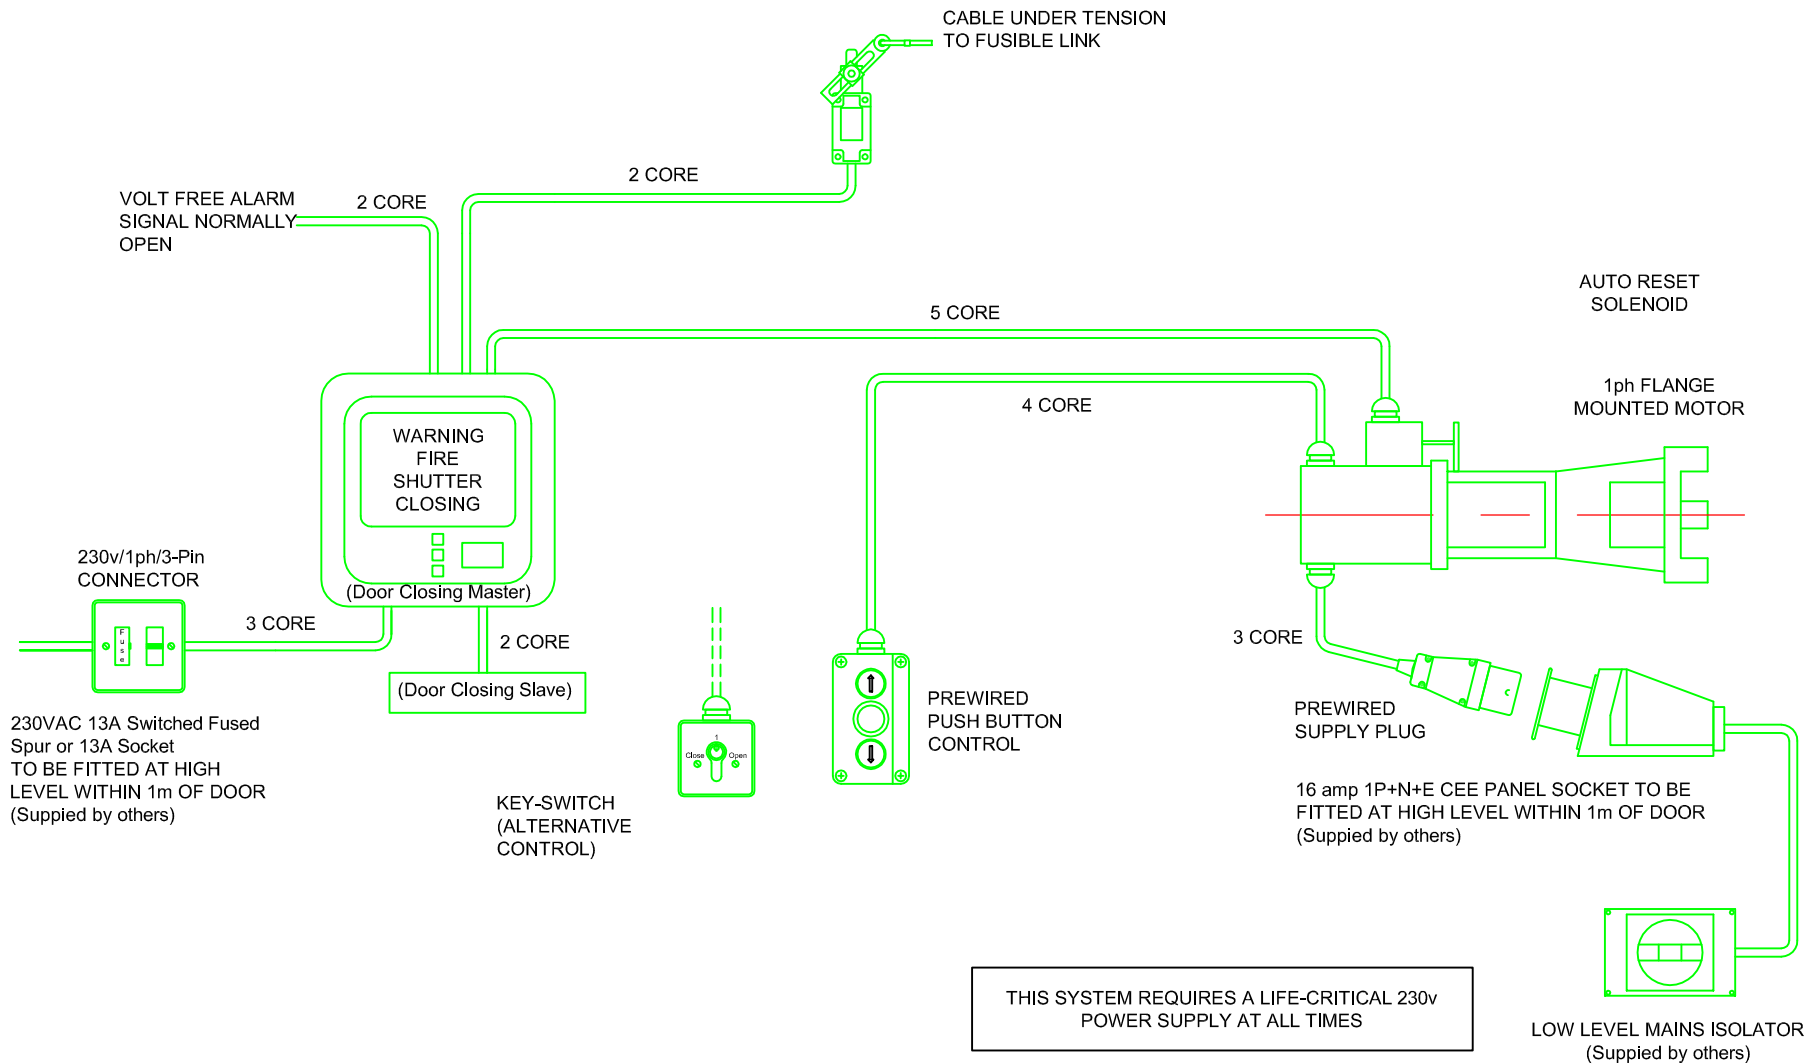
CABLE UNDER TENSION
TO FUSIBLE LINK

2 CORE

VOLT FREE ALARM
SIGNAL NORMALLY
OPEN

2 CORE

AUTO RESET
SOLENOID

5 CORE

1ph FLANGE
MOUNTED MOTOR

4 CORE

WARNING
FIRE
SHUTTER
CLOSING

(Door Closing Master)

230v/1ph/3-Pin
CONNECTOR

Fuse

3 CORE

2 CORE

(Door Closing Slave)

3 CORE

230VAC 13A Switched Fused Spur or 13A Socket
TO BE FITTED AT HIGH LEVEL WITHIN 1m OF DOOR
(Suppied by others)

1
Close Open

KEY-SWITCH
(ALTERNATIVE
CONTROL)

PREWIRED
PUSH BUTTON
CONTROL

PREWIRED
SUPPLY PLUG

16 amp 1P+N+E CEE PANEL SOCKET TO BE FITTED AT HIGH LEVEL WITHIN 1m OF DOOR
(Suppied by others)

THIS SYSTEM REQUIRES A LIFE-CRITICAL 230v
POWER SUPPLY AT ALL TIMES

LOW LEVEL MAINS ISOLATOR
(Suppied by others)